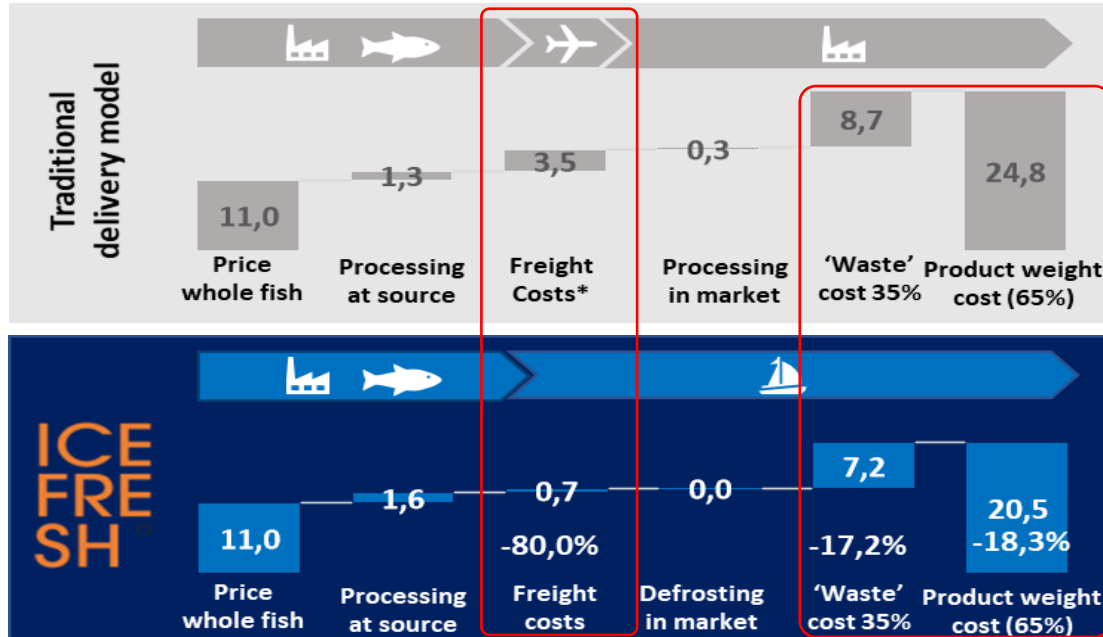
Traditional delivery model

11,0
1,3
3,5
0,3
8,7
24,8

Price whole fish
Processing at source
Freight Costs*
Processing in market
'Waste' cost 35%
Product weight cost (65%)

ICE FRESH

11,0
1,6
0,7
0,0
7,2
20,5
-80,0%
-17,2%
-18,3%

Price whole fish
Processing at source
Freight costs
Defrosting in market
'Waste' cost 35%
Product weight cost (65%)